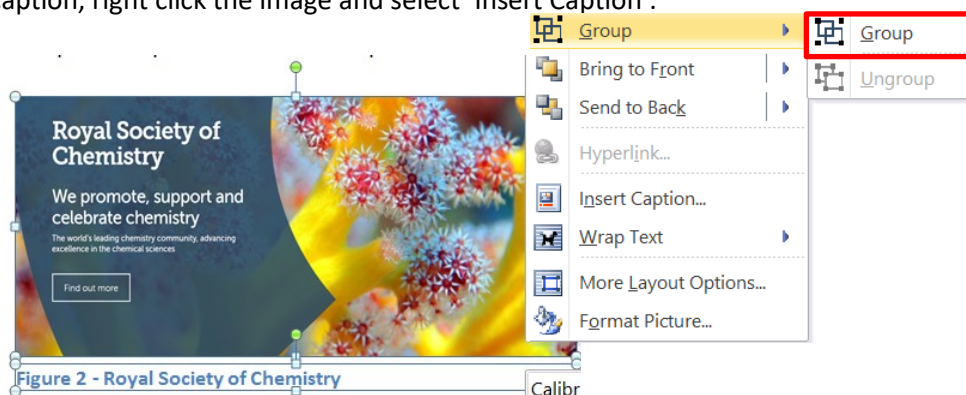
aption, right click the image and select 'Insert Caption'.

Royal Society of Chemistry

We promote, support and celebrate chemistry

The world's leading chemistry community, advancing excellence in the chemical sciences

Find out more

Figure 2 - Royal Society of Chemistry

Group
Bring to Front
Send to Back
Hyperlink...
Insert Caption...
Wrap Text
More Layout Options...
Format Picture...

Group
Ungroup

Calibr